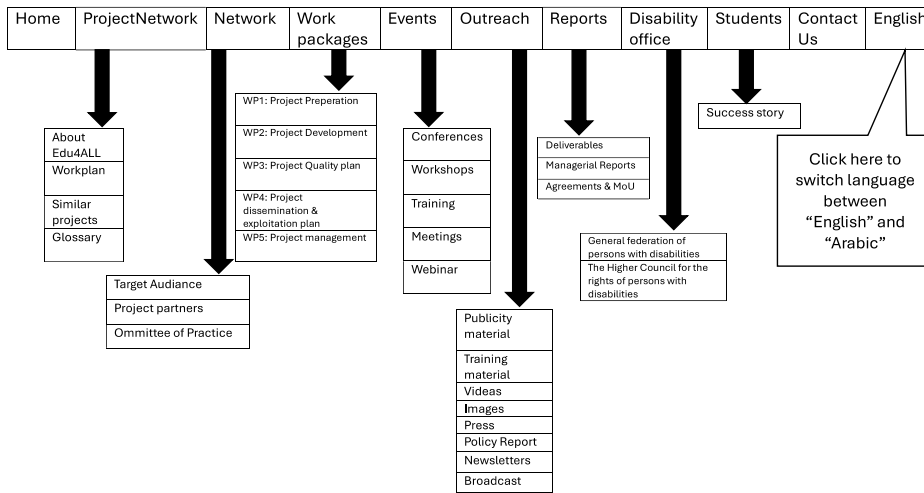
| Home | ProjectNetwork | Network | Work packages | Events | Outreach | Reports | Disability office | Students | Contact Us | English |
|---|---|---|---|---|---|---|---|---|---|---|

About Edu4ALL
Workplan
Similar projects
Glossary

Target Audiance
Project partners
Ommittee of Practice

WP1: Project Preperation
WP2: Project Development
WP3: Project Quality plan
WP4: Project dissemination & exploitation plan
WP5: Project management

Conferences
Workshops
Training
Meetings
Webinar

Publicity material
Training material
Videas
Images
Press
Policy Report
Newsletters
Broadcast

Deliverables
Managerial Reports
Agreements & MoU

General federation of persons with disabilities
The Higher Council for the rights of persons with disabilities

Success story

Click here to switch language between “English” and “Arabic”